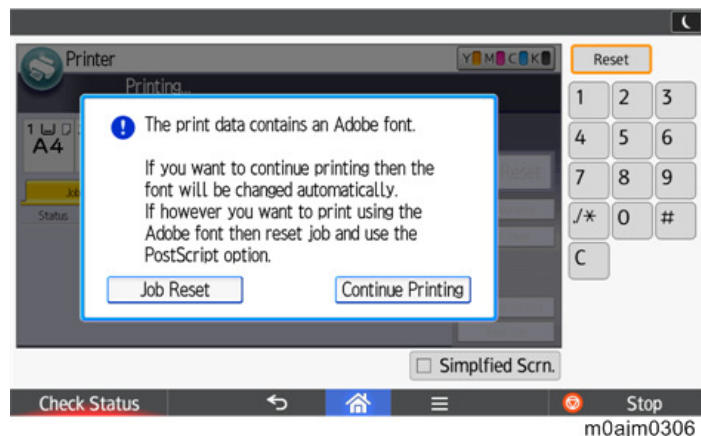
Printer

Y M C K

Printing...

1 A4

Job

Status

The print data contains an Adobe font.

If you want to continue printing then the font will be changed automatically.
If however you want to print using the Adobe font then reset job and use the PostScript option.

Job Reset

Continue Printing

Reset

1 2 3
4 5 6
7 8 9
./* 0 #
C

Simplfied Scrn.

Check Status

Stop

m0aim0306